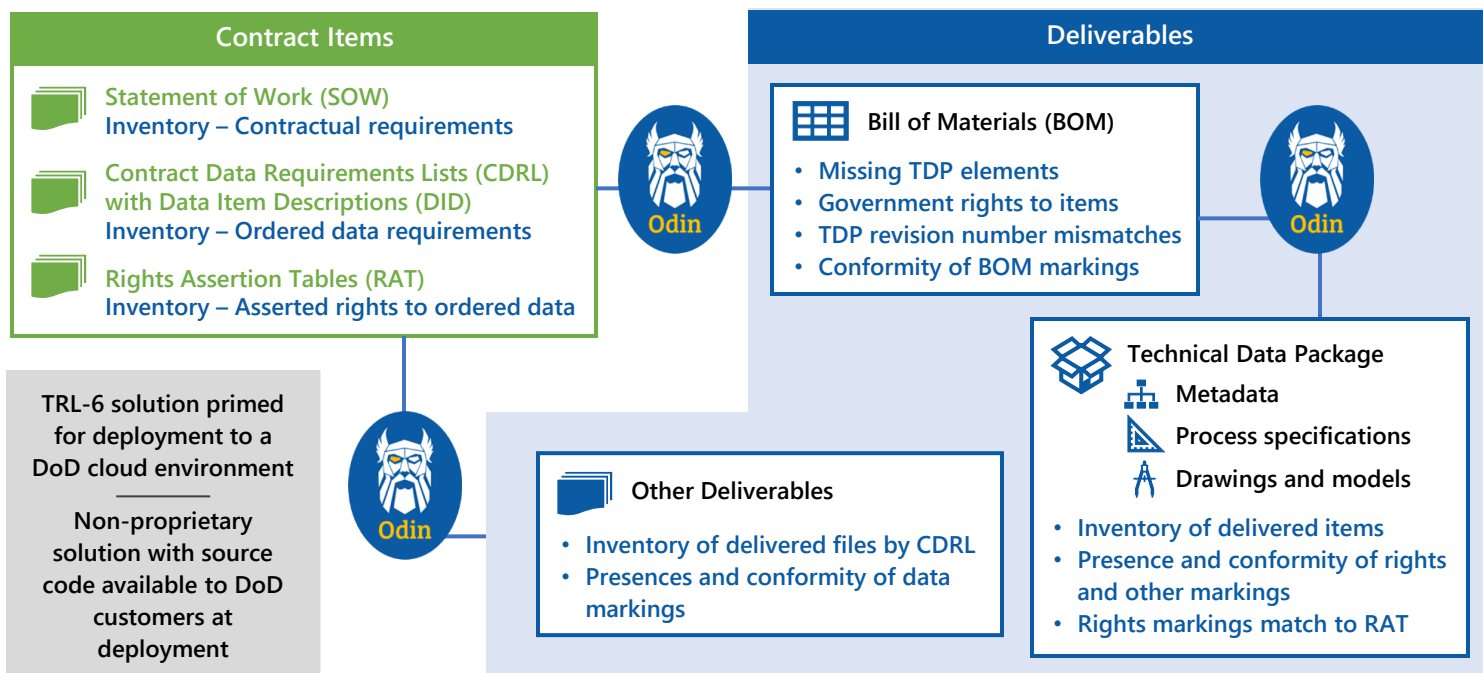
Contract Items

Statement of Work (SOW)
Inventory – Contractual requirements

Contract Data Requirements Lists (CDRL) with Data Item Descriptions (DID)
Inventory – Ordered data requirements

Rights Assertion Tables (RAT)
Inventory – Asserted rights to ordered data

Odin

Deliverables

Bill of Materials (BOM)
• Missing TDP elements
• Government rights to items
• TDP revision number mismatches
• Conformity of BOM markings

Odin

Technical Data Package
Metadata
Process specifications
Drawings and models
• Inventory of delivered items
• Presence and conformity of rights and other markings
• Rights markings match to RAT

TRL-6 solution primed for deployment to a DoD cloud environment

Non-proprietary solution with source code available to DoD customers at deployment

Odin

Other Deliverables
• Inventory of delivered files by CDRL
• Presences and conformity of data markings